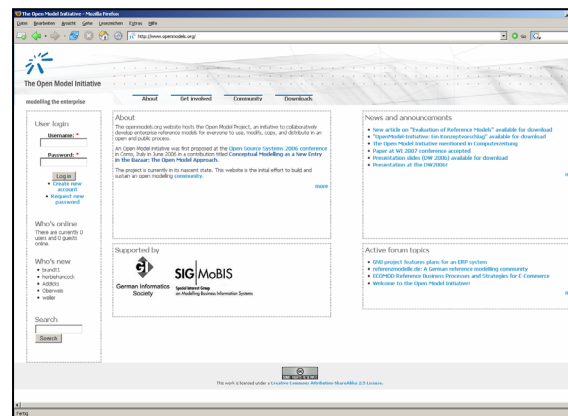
The Open Model Initiative - Mozilla Firefox

Datei Bearbeiten Ansicht Gehe Lesezeichen Extras Hilfe

http://www.openmodels.org/

The Open Model Initiative

modelling the enterprise

About Get involved Community Downloads

User login

Username: *

Password: *

Log in

• Create new account
• Request new password

Who's online

There are currently 0 users and 0 guests online.

Who's new

• brundt1
• herbehancock
• Addicks
• Obervaes
• weiler

Search

Search

About

The openmodels.org website hosts the Open Model Project, an initiative to collaboratively develop enterprise reference models for everyone to use, modify, copy, and distribute in an open and public process.

An Open Model initiative was first proposed at the Open Source Systems 2006 conference in Como, Italy in June 2006 in a contribution titled Conceptual Modelling as a New Entry in the Bazaar: The Open Model Approach.

The project is currently in its nascent state. This website is the initial effort to build and sustain an open modelling community.

more

Supported by

German Informatics Society

SIG MoBIS

Special Interest Group on Modelling Business Information Systems

News and announcements

• New article on "Evaluation of Reference Models" available for download
• "OpenModel-Initiative: Ein Konzeptvorschlag" available for download
• The Open Model Initiative mentioned in Computerzeitung
• Paper at WI 2007 conference accepted
• Presentation slides (DW 2006) available for download
• Presentation at the DW2006!

Active forum topics

• ERP project features plans for an ERP system
• referenzmodelle.de: A German reference modelling community
• ECOMOD Reference Business Processes and Strategies for E-Commerce
• Welcome to the Open Model Initiative!

This work is licensed under a Creative Commons Attribution-ShareAlike 2.5 License.

Fertig